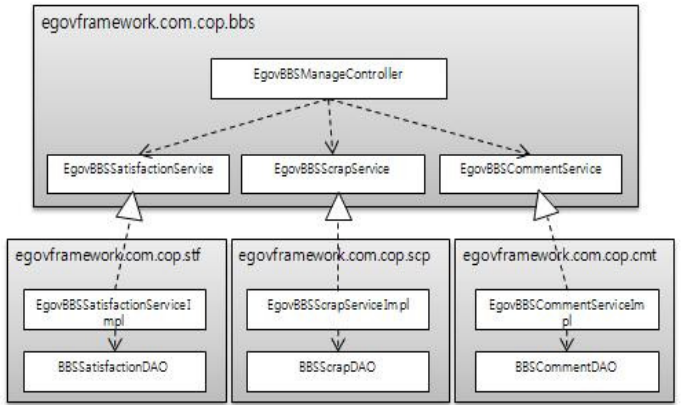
egovframework.com.cop.bbs

EgovBBSManageController

EgovBBSSatisfactionService

EgovBBSScrapService

EgovBBSCommentService

egovframework.com.cop.stf

EgovBBSSatisfactionServiceImpl

BBSSatisfactionDAO

egovframework.com.cop.scp

EgovBBSScrapServiceImpl

BBSScrapDAO

egovframework.com.cop.cmt

EgovBBSCommentServiceImpl

BBSCommentDAO